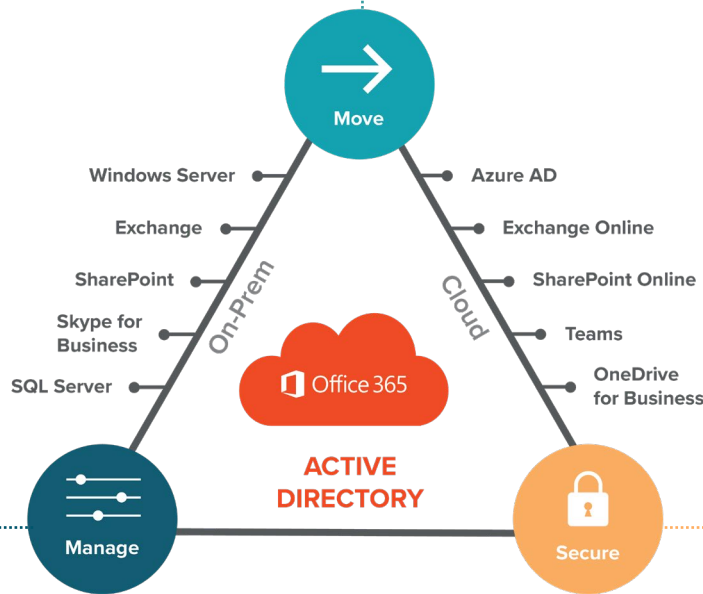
Move

Windows Server

Exchange

SharePoint

Skype for Business

SQL Server

On-Prem

Azure AD

Exchange Online

SharePoint Online

Teams

OneDrive for Business

Cloud

Office 365

ACTIVE DIRECTORY

Manage

Secure